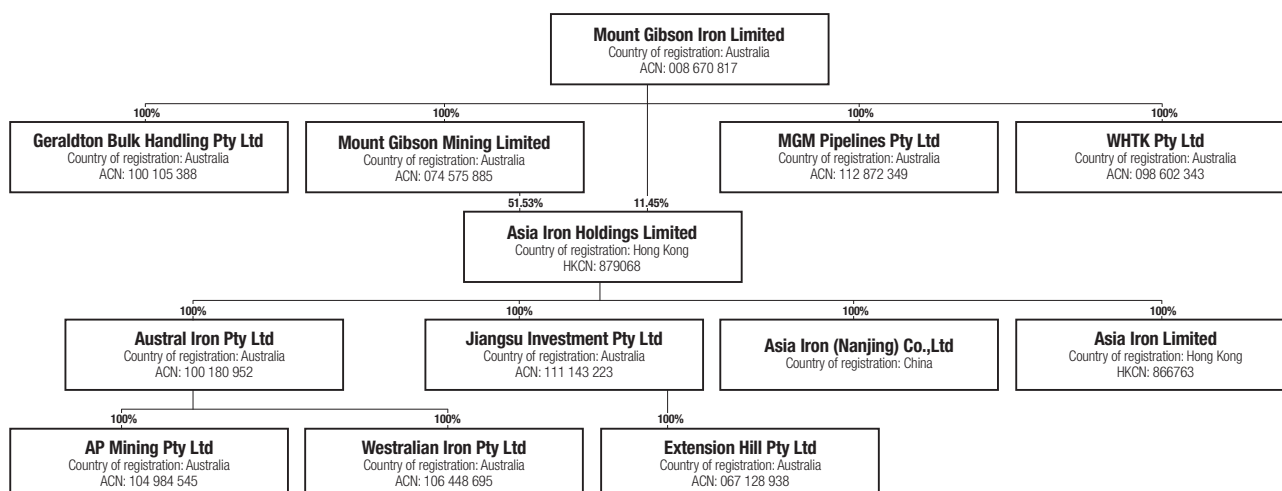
**Mount Gibson Iron Limited**
Country of registration: Australia
ACN: 008 670 817

100%
**Geraldton Bulk Handling Pty Ltd**
Country of registration: Australia
ACN: 100 105 388

100%
**Mount Gibson Mining Limited**
Country of registration: Australia
ACN: 074 575 885

100%
**MGM Pipelines Pty Ltd**
Country of registration: Australia
ACN: 112 872 349

100%
**WHTK Pty Ltd**
Country of registration: Australia
ACN: 098 602 343

51,53%
11,45%
**Asia Iron Holdings Limited**
Country of registration: Hong Kong
HKCN: 879068

100%
**Austral Iron Pty Ltd**
Country of registration: Australia
ACN: 100 180 952

100%
**Jiangsu Investment Pty Ltd**
Country of registration: Australia
ACN: 111 143 223

100%
**Asia Iron (Nanjing) Co.,Ltd**
Country of registration: China

100%
**Asia Iron Limited**
Country of registration: Hong Kong
HKCN: 866763

100%
**AP Mining Pty Ltd**
Country of registration: Australia
ACN: 104 984 545

100%
**Westralian Iron Pty Ltd**
Country of registration: Australia
ACN: 106 448 695

100%
**Extension Hill Pty Ltd**
Country of registration: Australia
ACN: 067 128 938